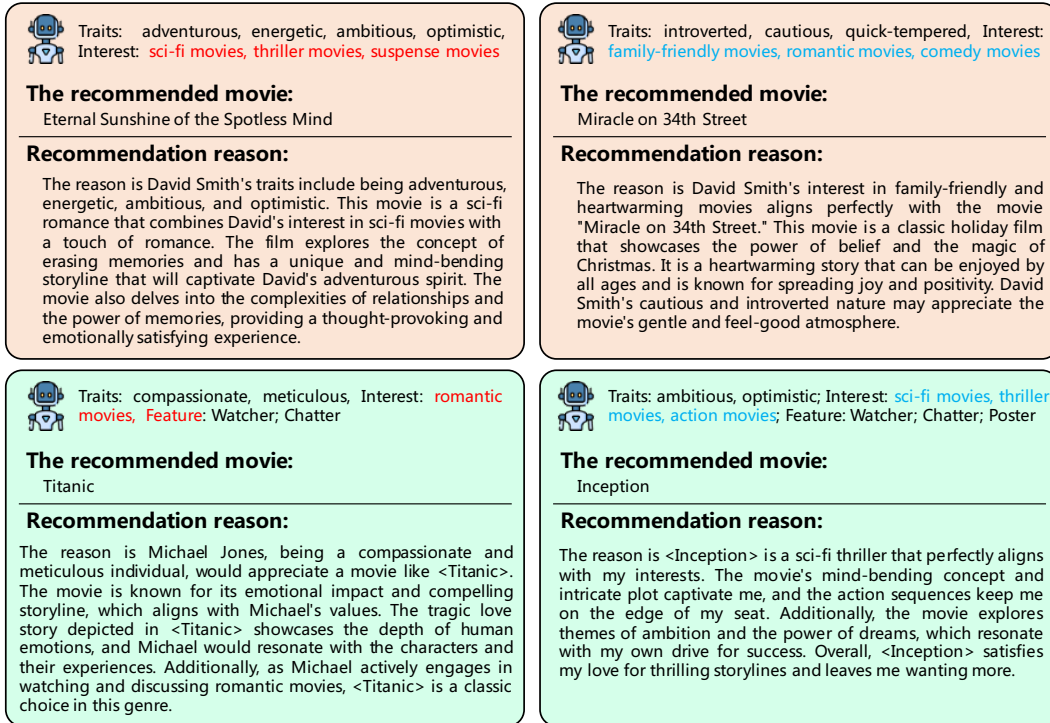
Traits: adventurous, energetic, ambitious, optimistic, Interest: sci-fi movies, thriller movies, suspense movies

The recommended movie:

Eternal Sunshine of the Spotless Mind

Recommendation reason:

The reason is David Smith's traits include being adventurous, energetic, ambitious, and optimistic. This movie is a sci-fi romance that combines David's interest in sci-fi movies with a touch of romance. The film explores the concept of erasing memories and has a unique and mind-bending storyline that will captivate David's adventurous spirit. The movie also delves into the complexities of relationships and the power of memories, providing a thought-provoking and emotionally satisfying experience.

Traits: introverted, cautious, quick-tempered, Interest: family-friendly movies, romantic movies, comedy movies

The recommended movie:

Miracle on 34th Street

Recommendation reason:

The reason is David Smith's interest in family-friendly and heartwarming movies aligns perfectly with the movie "Miracle on 34th Street." This movie is a classic holiday film that showcases the power of belief and the magic of Christmas. It is a heartwarming story that can be enjoyed by all ages and is known for spreading joy and positivity. David Smith's cautious and introverted nature may appreciate the movie's gentle and feel-good atmosphere.

Traits: compassionate, meticulous, Interest: romantic movies, Feature: Watcher; Chatter

The recommended movie:

Titanic

Recommendation reason:

The reason is Michael Jones, being a compassionate and meticulous individual, would appreciate a movie like <Titanic>. The movie is known for its emotional impact and compelling storyline, which aligns with Michael's values. The tragic love story depicted in <Titanic> showcases the depth of human emotions, and Michael would resonate with the characters and their experiences. Additionally, as Michael actively engages in watching and discussing romantic movies, <Titanic> is a classic choice in this genre.

Traits: ambitious, optimistic; Interest: sci-fi movies, thriller movies, action movies; Feature: Watcher; Chatter; Poster

The recommended movie:

Inception

Recommendation reason:

The reason is <Inception> is a sci-fi thriller that perfectly aligns with my interests. The movie's mind-bending concept and intricate plot captivate me, and the action sequences keep me on the edge of my seat. Additionally, the movie explores themes of ambition and the power of dreams, which resonate with my own drive for success. Overall, <Inception> satisfies my love for thrilling storylines and leaves me wanting more.